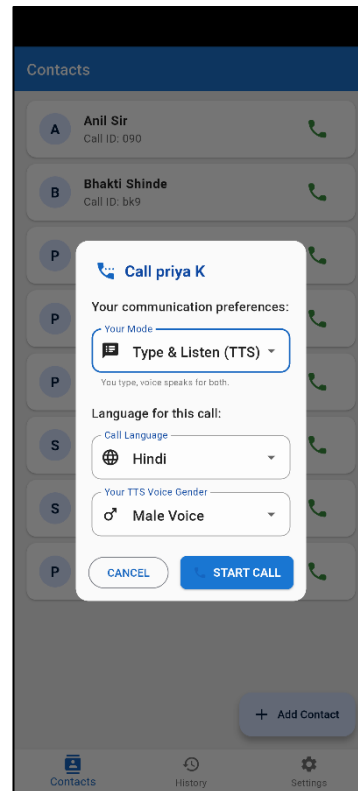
Contacts

A Anil Sir
Call ID: 090

B Bhakti Shinde
Call ID: bk9

P

P

P

S

S

P

Call priya K

Your communication preferences:

Your Mode
Type & Listen (TTS)
You type, voice speaks for both.

Language for this call:

Call Language
Hindi

Your TTS Voice Gender
Male Voice

CANCEL
START CALL

+ Add Contact

Contacts
History
Settings